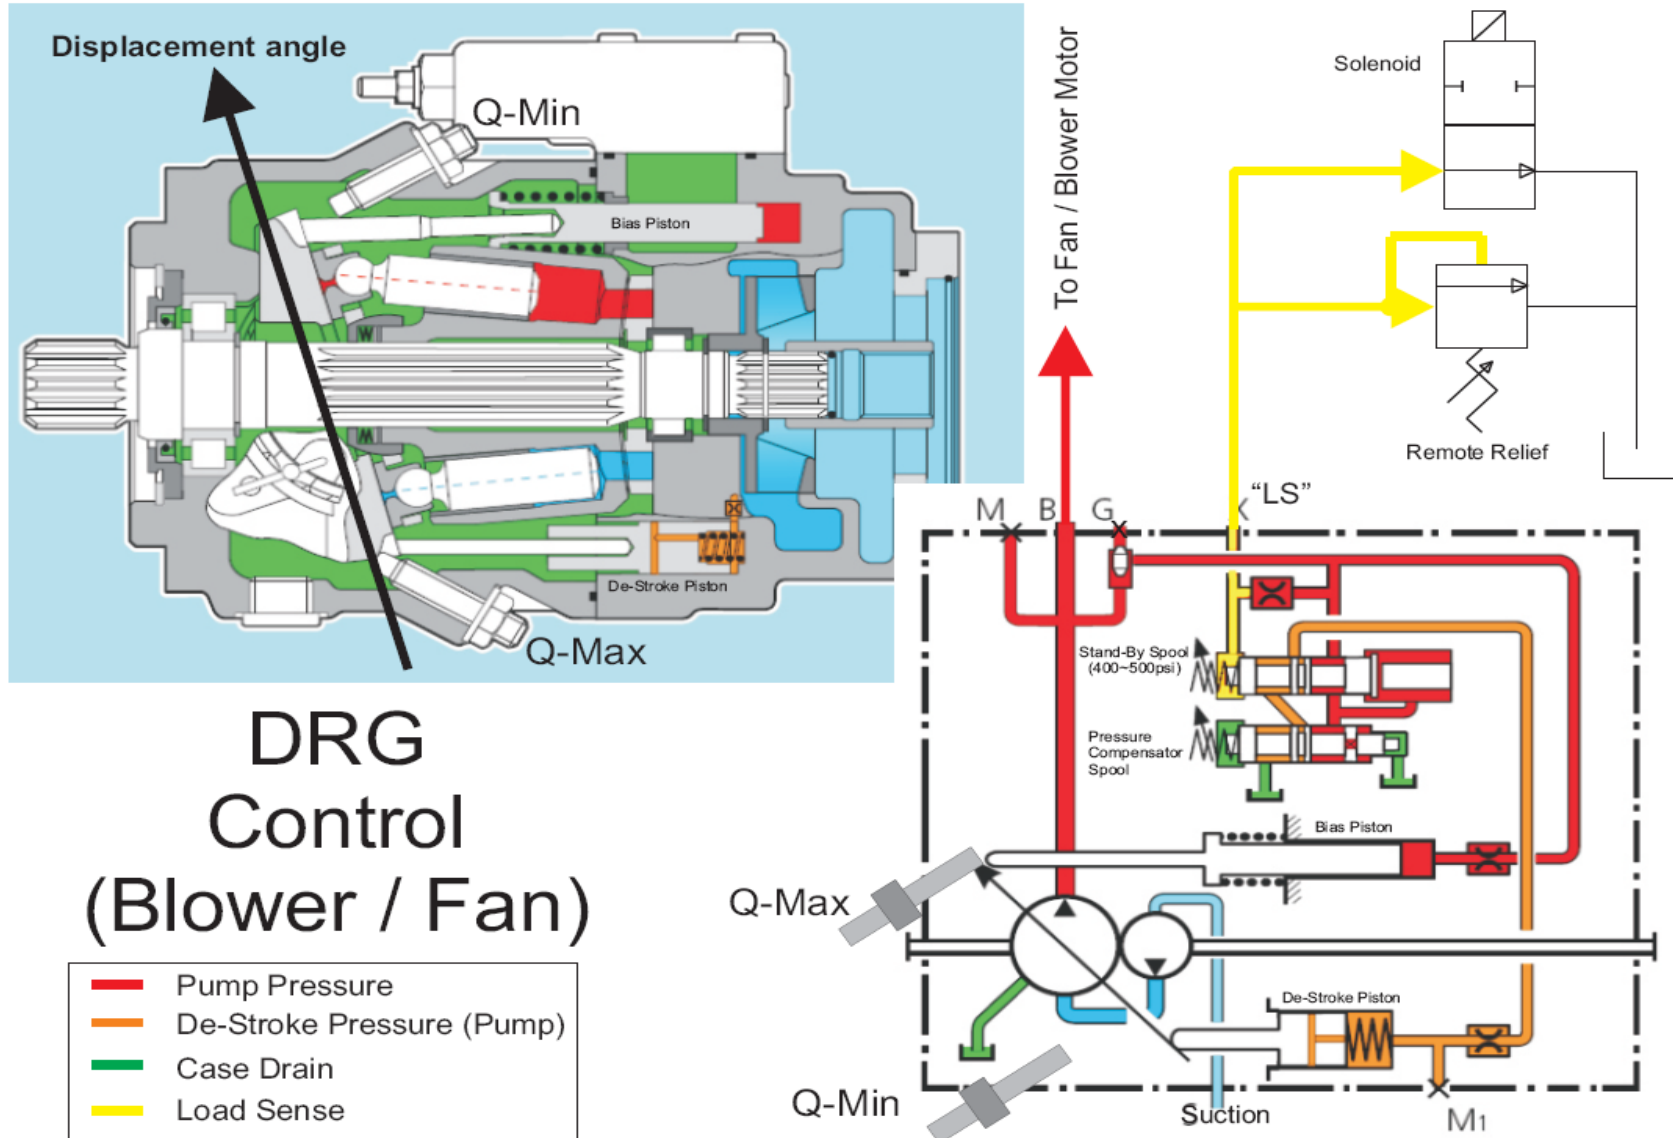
Displacement angle

Q-Min

Bias Piston

De-Stroke Piston

Q-Max

DRG Control (Blower / Fan)

Pump Pressure
De-Stroke Pressure (Pump)
Case Drain
Load Sense

To Fan / Blower Motor

Solenoid

Remote Relief

"LS"

M B G

Stand-By Spool (400~500psi)

Pressure Compensator Spool

Bias Piston

Q-Max

De-Stroke Piston

Q-Min

Suction

M1